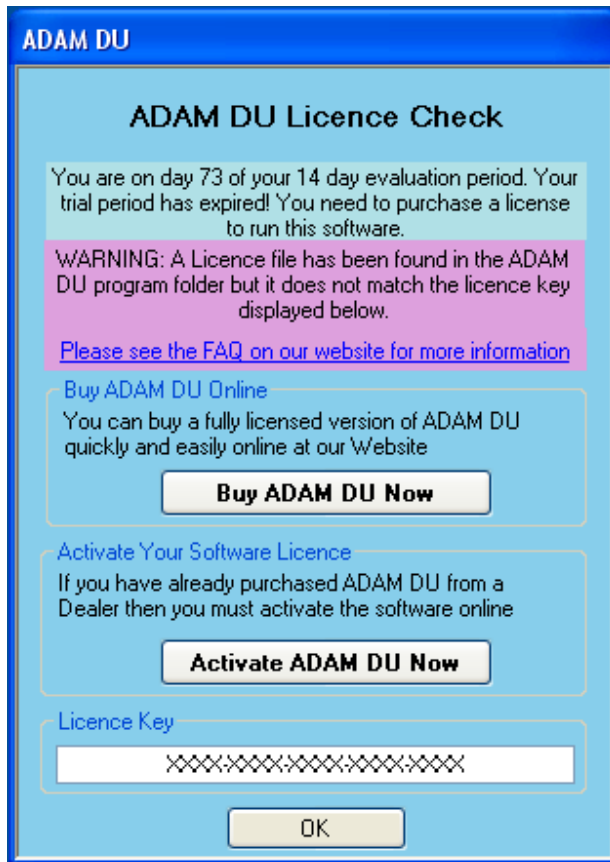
ADAM DU

ADAM DU Licence Check

You are on day 73 of your 14 day evaluation period. Your trial period has expired! You need to purchase a license to run this software.

WARNING: A Licence file has been found in the ADAM DU program folder but it does not match the licence key displayed below.

Please see the FAQ on our website for more information

Buy ADAM DU Online

You can buy a fully licensed version of ADAM DU quickly and easily online at our Website

Buy ADAM DU Now

Activate Your Software Licence

If you have already purchased ADAM DU from a Dealer then you must activate the software online

Activate ADAM DU Now

Licence Key

XXXX-XXXX-XXXX-XXXX-XXXX

OK